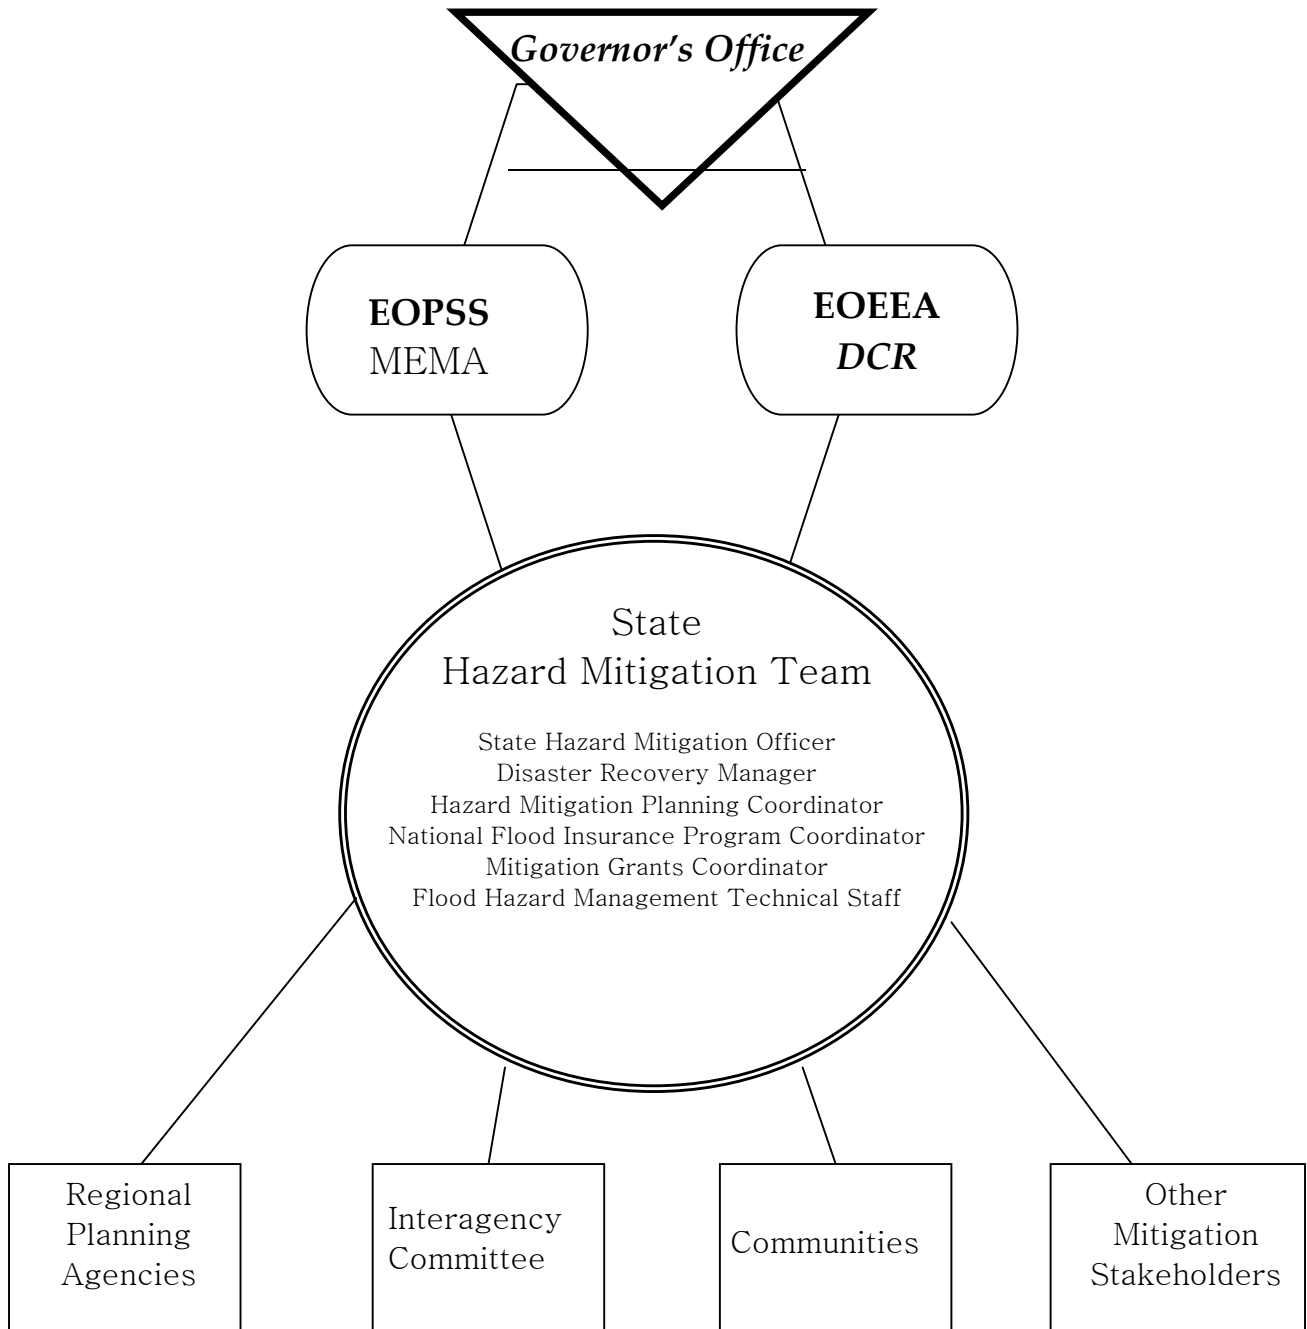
Governor's Office

EOPSS
MEMA

EOEEA
DCR

State
Hazard Mitigation Team

State Hazard Mitigation Officer
Disaster Recovery Manager
Hazard Mitigation Planning Coordinator
National Flood Insurance Program Coordinator
Mitigation Grants Coordinator
Flood Hazard Management Technical Staff

Regional Planning Agencies

Interagency Committee

Communities

Other Mitigation Stakeholders